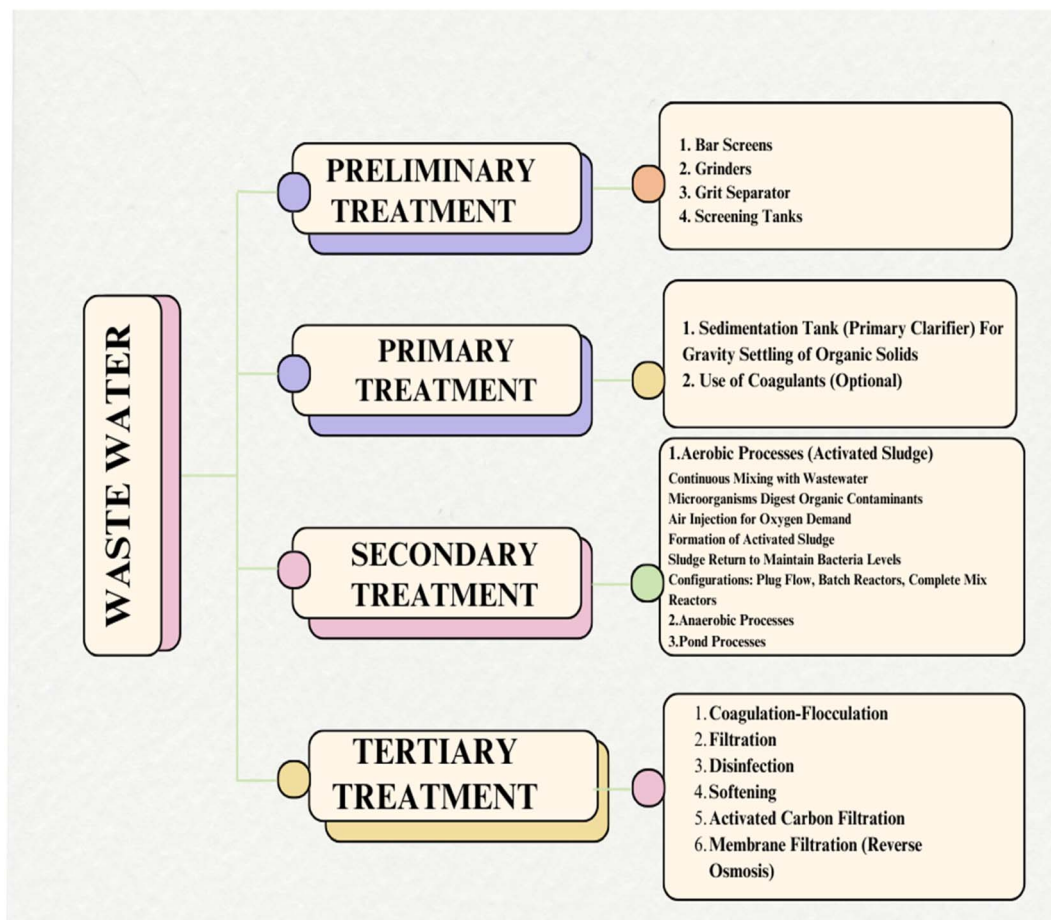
WASTE WATER

PRELIMINARY TREATMENT

1. Bar Screens
2. Grinders
3. Grit Separator
4. Screening Tanks

PRIMARY TREATMENT

1. Sedimentation Tank (Primary Clarifier) For Gravity Settling of Organic Solids
2. Use of Coagulants (Optional)

SECONDARY TREATMENT

1.Aerobic Processes (Activated Sludge)
Continuous Mixing with Wastewater
Microorganisms Digest Organic Contaminants
Air Injection for Oxygen Demand
Formation of Activated Sludge
Sludge Return to Maintain Bacteria Levels
Configurations: Plug Flow, Batch Reactors, Complete Mix Reactors
2.Anaerobic Processes
3.Pond Processes

TERTIARY TREATMENT

1. Coagulation-Flocculation
2. Filtration
3. Disinfection
4. Softening
5. Activated Carbon Filtration
6. Membrane Filtration (Reverse Osmosis)